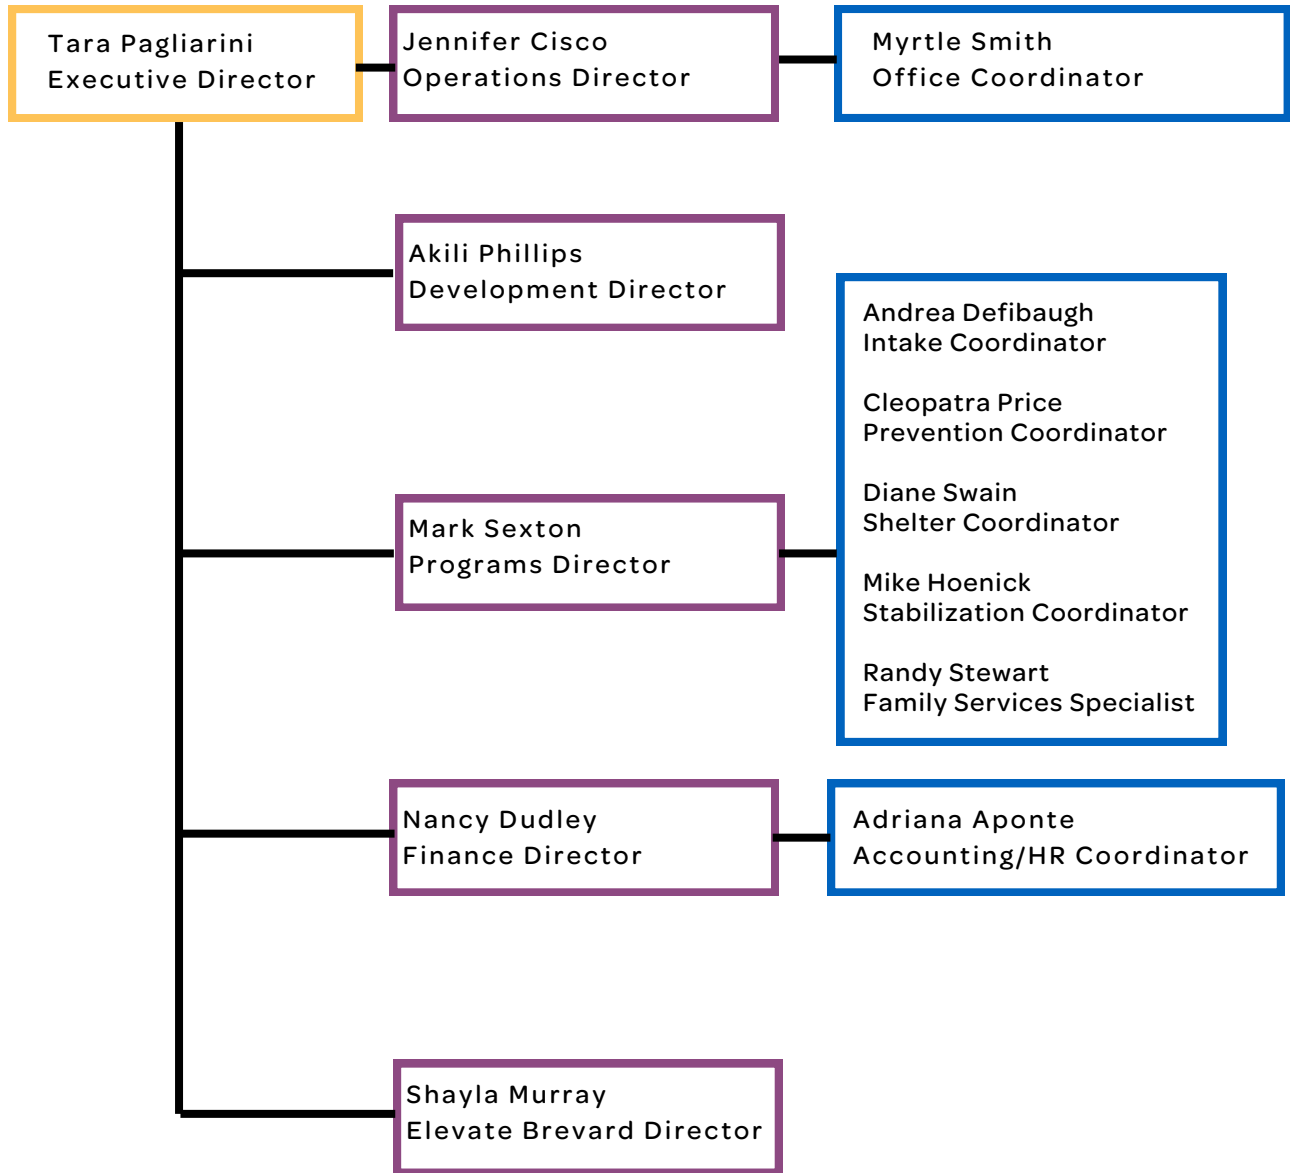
Tara Pagliarini
Executive Director

Jennifer Cisco
Operations Director

Myrtle Smith
Office Coordinator

Akili Phillips
Development Director

Andrea Defibaugh
Intake Coordinator

Cleopatra Price
Prevention Coordinator

Diane Swain
Shelter Coordinator

Mike Hoenick
Stabilization Coordinator

Randy Stewart
Family Services Specialist

Mark Sexton
Programs Director

Nancy Dudley
Finance Director

Adriana Aponte
Accounting/HR Coordinator

Shayla Murray
Elevate Brevard Director